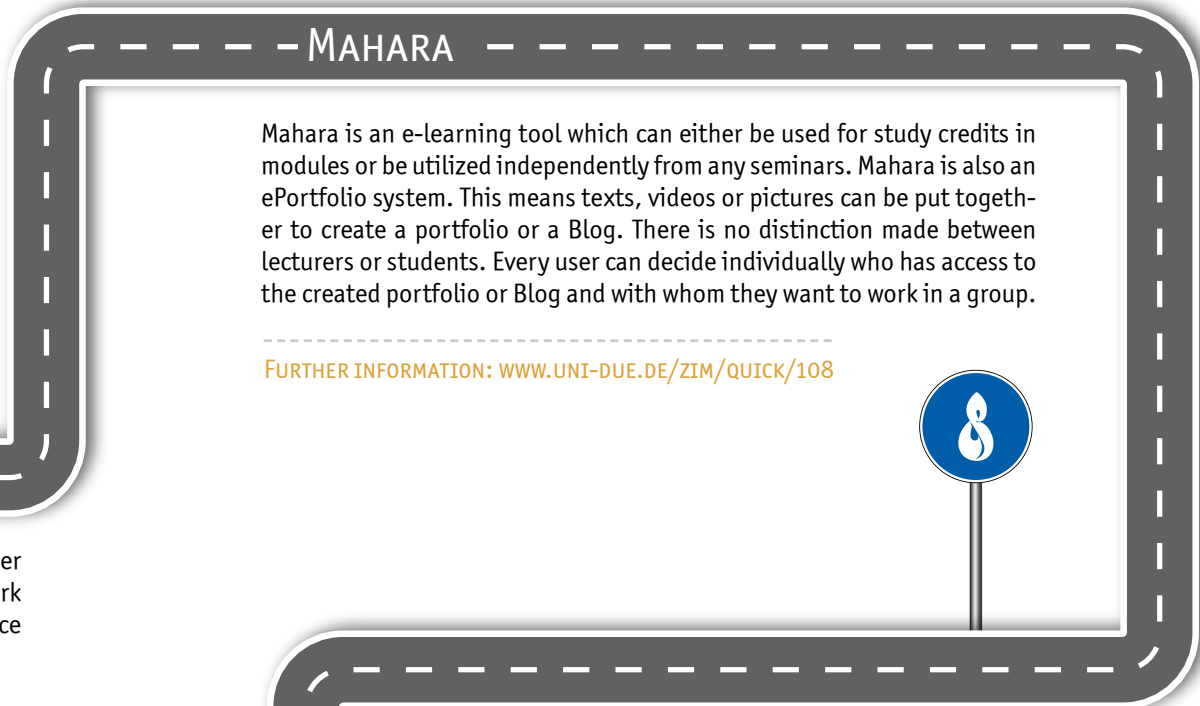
Mahara

Mahara is an e-learning tool which can either be used for study credits in modules or be utilized independently from any seminars. Mahara is also an ePortfolio system. This means texts, videos or pictures can be put together to create a portfolio or a Blog. There is no distinction made between lecturers or students. Every user can decide individually who has access to the created portfolio or Blog and with whom they want to work in a group.

Further information: www.uni-due.de/zim/quick/108

er
rk
ce